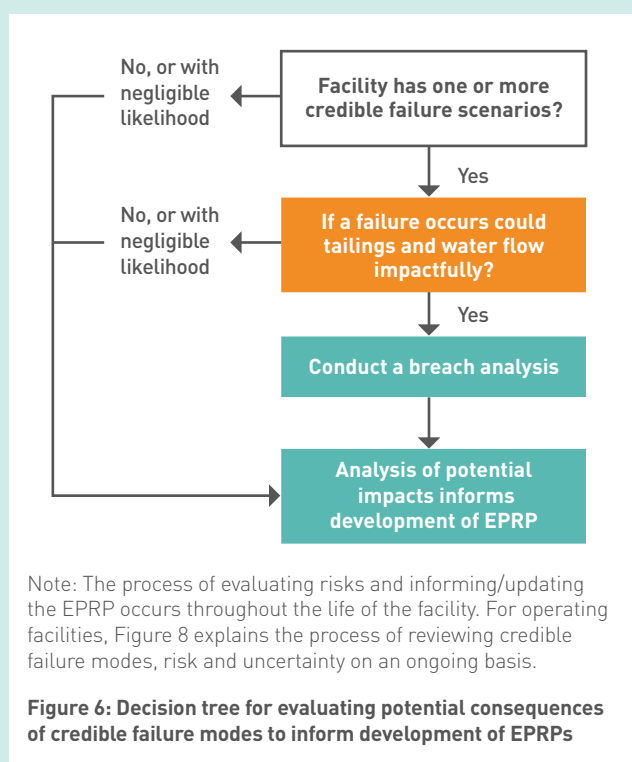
Facility has one or more credible failure scenarios?

No, or with negligible likelihood

Yes

If a failure occurs could tailings and water flow impactfully?

No, or with negligible likelihood

Yes

Conduct a breach analysis

Analysis of potential impacts informs development of EPRP

Note: The process of evaluating risks and informing/updating the EPRP occurs throughout the life of the facility. For operating facilities, Figure 8 explains the process of reviewing credible failure modes, risk and uncertainty on an ongoing basis.

**Figure 6: Decision tree for evaluating potential consequences of credible failure modes to inform development of EPRPs**